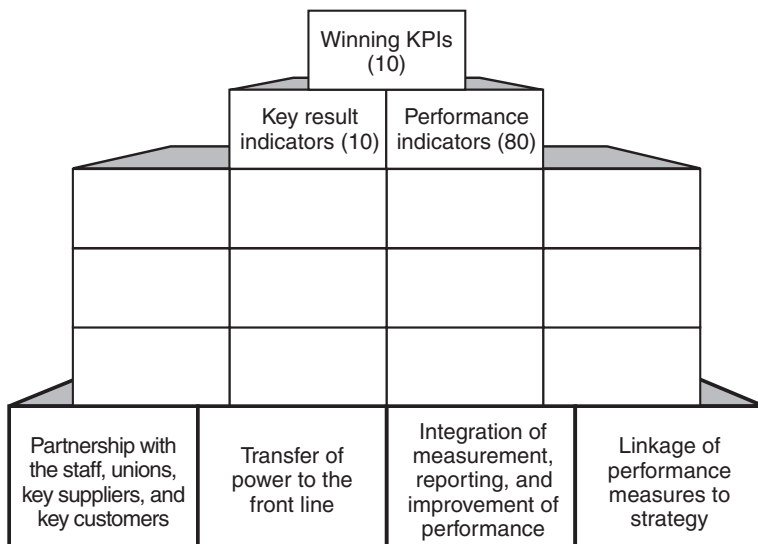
Winning KPIs (10)

Key result indicators (10)

Performance indicators (80)

Partnership with the staff, unions, key suppliers, and key customers

Transfer of power to the front line

Integration of measurement, reporting, and improvement of performance

Linkage of performance measures to strategy